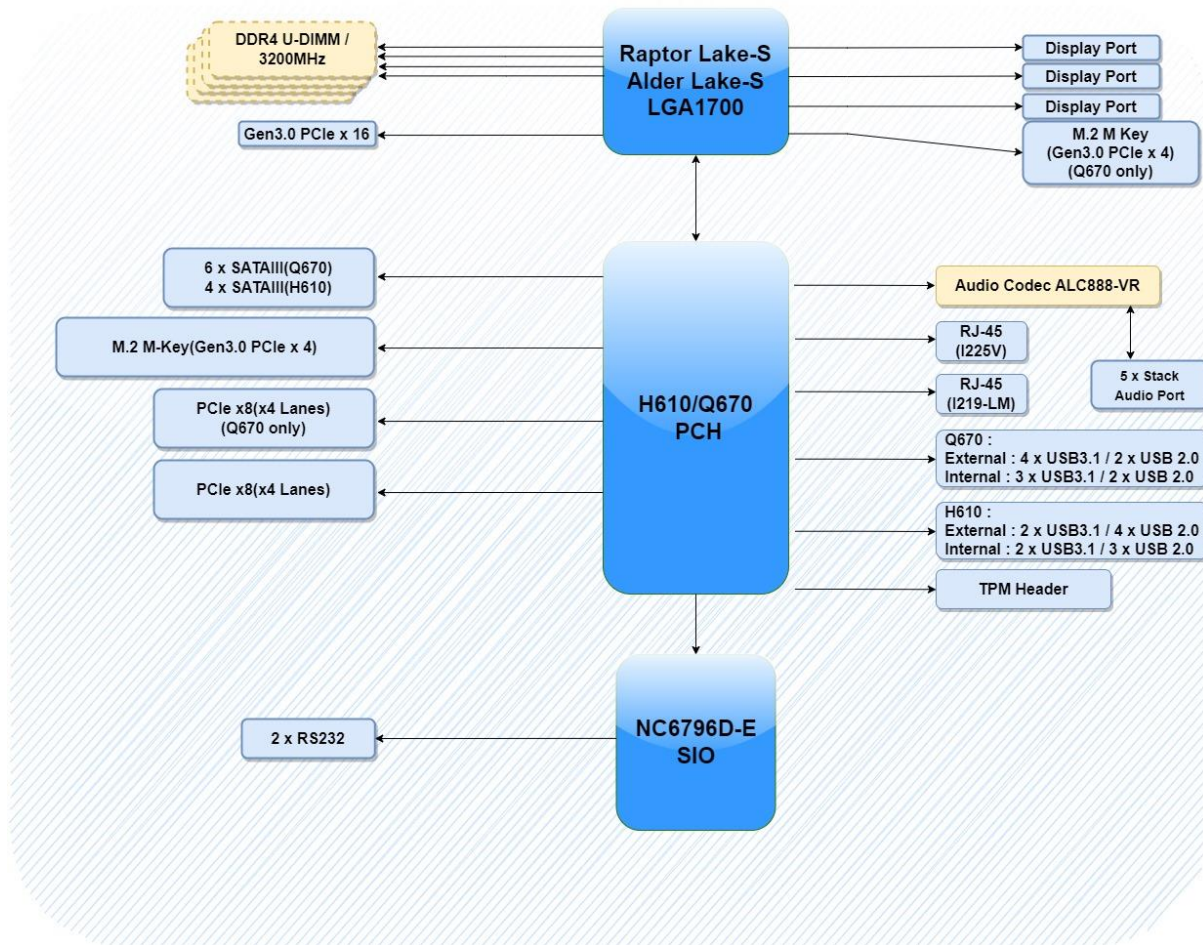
DDR4 U-DIMM / 3200MHz

Raptor Lake-S
Alder Lake-S
LGA1700

Display Port

Display Port

Display Port

M.2 M Key
(Gen3.0 PCIe x 4)
(Q670 only)

Gen3.0 PCIe x 16

6 x SATAIII(Q670)
4 x SATAIII(H610)

M.2 M-Key(Gen3.0 PCIe x 4)

PCIe x8(x4 Lanes)
(Q670 only)

PCIe x8(x4 Lanes)

H610/Q670
PCH

Audio Codec ALC888-VR

RJ-45
(I225V)

RJ-45
(I219-LM)

5 x Stack
Audio Port

Q670 :
External : 4 x USB3.1 / 2 x USB 2.0
Internal : 3 x USB3.1 / 2 x USB 2.0

H610 :
External : 2 x USB3.1 / 4 x USB 2.0
Internal : 2 x USB3.1 / 3 x USB 2.0

TPM Header

2 x RS232

NC6796D-E
SIO